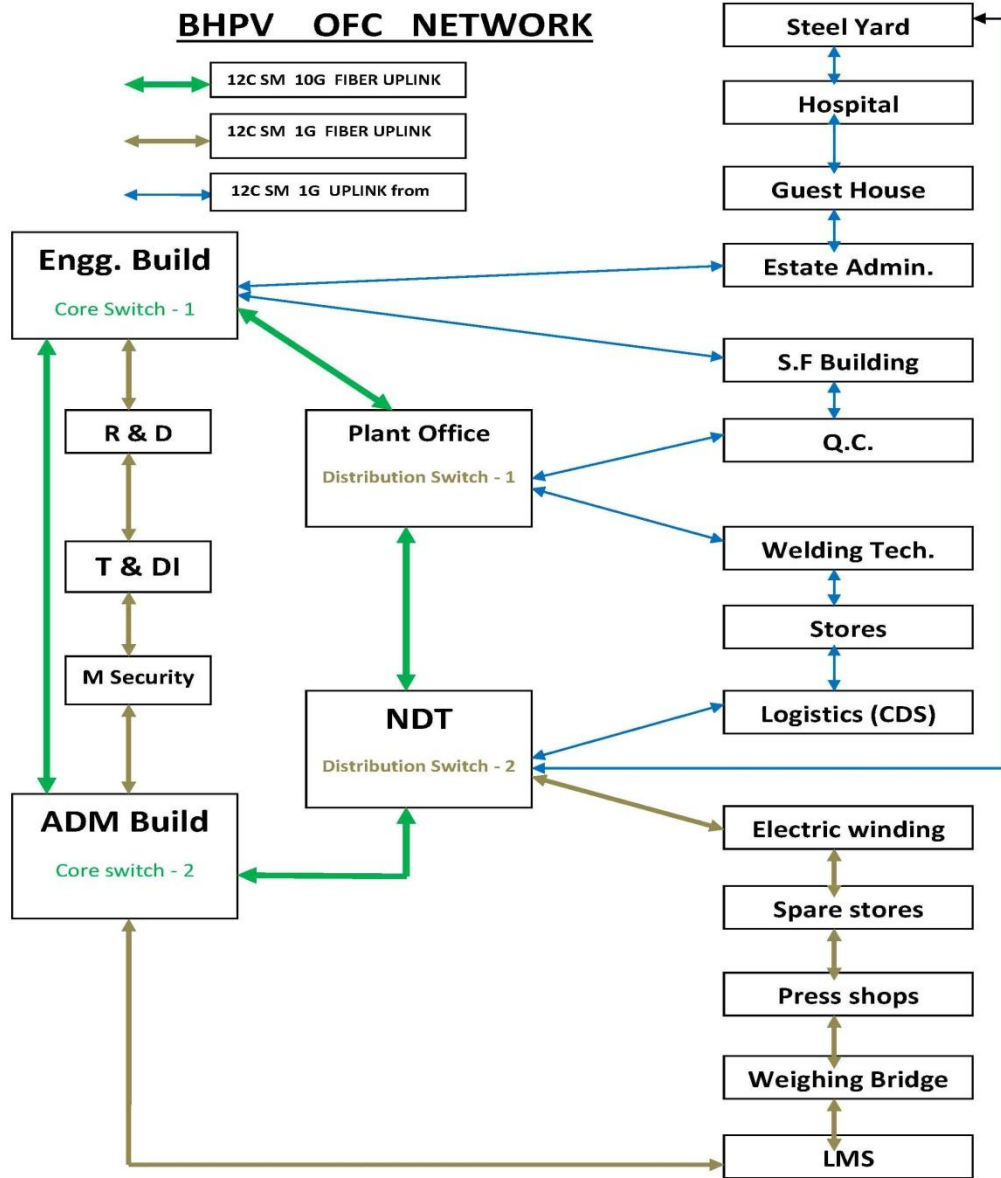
BHPV OFC NETWORK

12C SM 10G FIBER UPLINK

12C SM 1G FIBER UPLINK

12C SM 1G UPLINK from

Steel Yard

Hospital

Guest House

Estate Admin.

Engg. Build

Core Switch - 1

S.F Building

R & D

Plant Office

Distribution Switch - 1

Q.C.

Welding Tech.

T & DI

Stores

M Security

NDT

Distribution Switch - 2

Logistics (CDS)

ADM Build

Core switch - 2

Electric winding

Spare stores

Press shops

Weighing Bridge

LMS